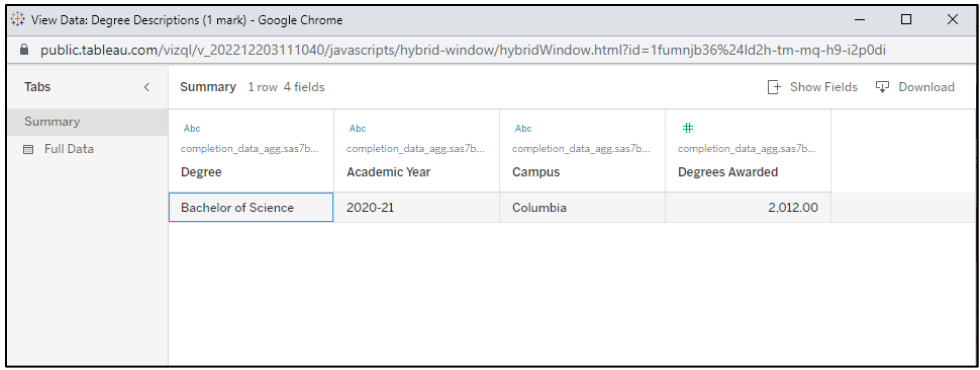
View Data: Degree Descriptions (1 mark) - Google Chrome

public.tableau.com/vizql/v_202212203111040/javascripts/hybrid-window/hybridWindow.html?id=1fumnjb36%24ld2h-tm-mq-h9-i2p0di

Tabs

Summary
Full Data

Summary 1 row 4 fields

Show Fields Download

| Abc completion_data_agg.sas7b... Degree | Abc completion_data_agg.sas7b... Academic Year | Abc completion_data_agg.sas7b... Campus | # completion_data_agg.sas7b... Degrees Awarded |
|---|---|---|---|
| Bachelor of Science | 2020-21 | Columbia | 2,012.00 |